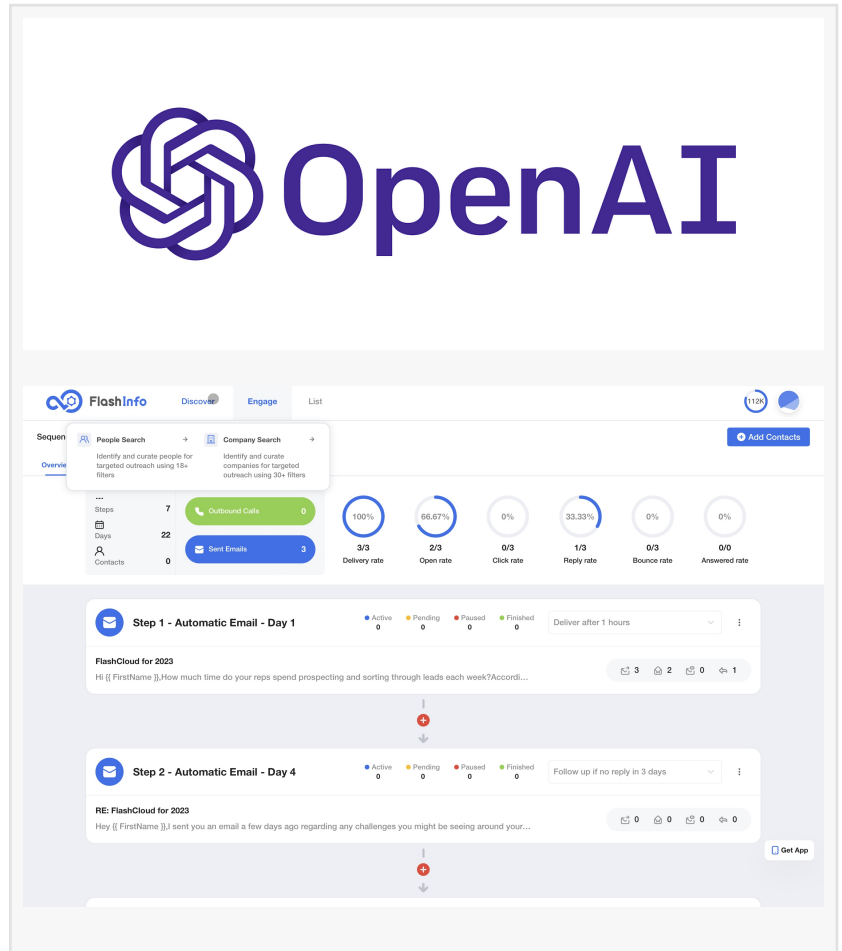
OpenAI

FlashInfo Discover Engage List

112K

Sequen

People Search →
Identify and curate people for targeted outreach using 18+ filters

Company Search →
Identify and curate companies for targeted outreach using 30+ filters

Add Contacts

Overvie

Steps 7
Days 22
Contacts 0

Outbound Calls 0
Sent Emails 3

100% 3/3 Delivery rate
66.67% 2/3 Open rate
0% 0/3 Click rate
33.33% 1/3 Reply rate
0% 0/3 Bounce rate
0% 0/0 Answered rate

Step 1 - Automatic Email - Day 1
Active 0 Pending 0 Paused 0 Finished 0
Deliver after 1 hours

FlashCloud for 2023
Hi {{ FirstName }},How much time do your reps spend prospecting and sorting through leads each week?Accordi...
3 2 0 1

Step 2 - Automatic Email - Day 4
Active 0 Pending 0 Paused 0 Finished 0
Follow up if no reply in 3 days

RE: FlashCloud for 2023
Hey {{ FirstName }},I sent you an email a few days ago regarding any challenges you might be seeing around your...
0 0 0 0

Get App